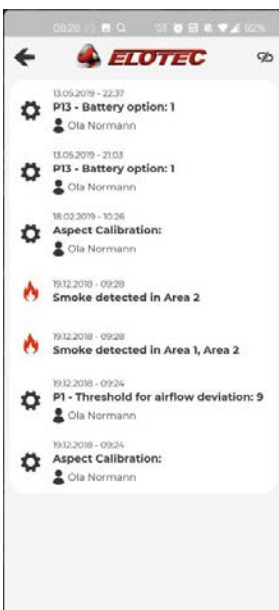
08:26 92%

ELOTEC

13.05.2019 - 22:37
P13 - Battery option: 1
Ola Normann

13.05.2019 - 21:03
P13 - Battery option: 1
Ola Normann

18.02.2019 - 10:26
Aspect Calibration:
Ola Normann

19.12.2018 - 09:28
Smoke detected in Area 2

19.12.2018 - 09:28
Smoke detected in Area 1, Area 2

19.12.2018 - 09:24
P1 - Threshold for airflow deviation: 9
Ola Normann

19.12.2018 - 09:24
Aspect Calibration:
Ola Normann